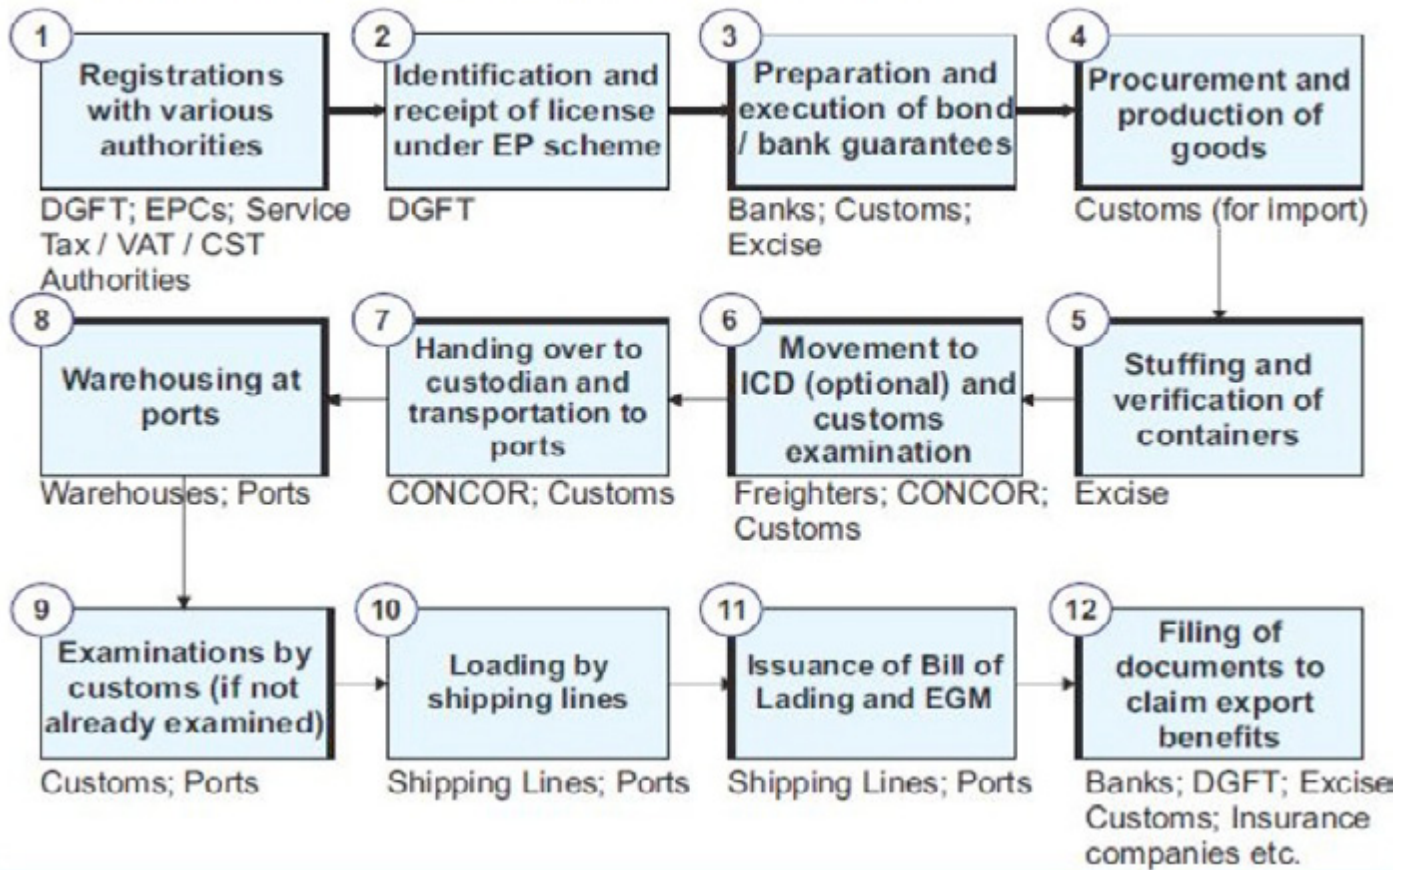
1
Registrations with various authorities
DGFT; EPCs; Service Tax / VAT / CST Authorities

2
Identification and receipt of license under EP scheme
DGFT

3
Preparation and execution of bond / bank guarantees
Banks; Customs; Excise

4
Procurement and production of goods
Customs (for import)

5
Stuffing and verification of containers
Excise

6
Movement to ICD (optional) and customs examination
Freighters; CONCOR; Customs

7
Handing over to custodian and transportation to ports
CONCOR; Customs

8
Warehousing at ports
Warehouses; Ports

9
Examinations by customs (if not already examined)
Customs; Ports

10
Loading by shipping lines
Shipping Lines; Ports

11
Issuance of Bill of Lading and EGM
Shipping Lines; Ports

12
Filing of documents to claim export benefits
Banks; DGFT; Excise Customs; Insurance companies etc.